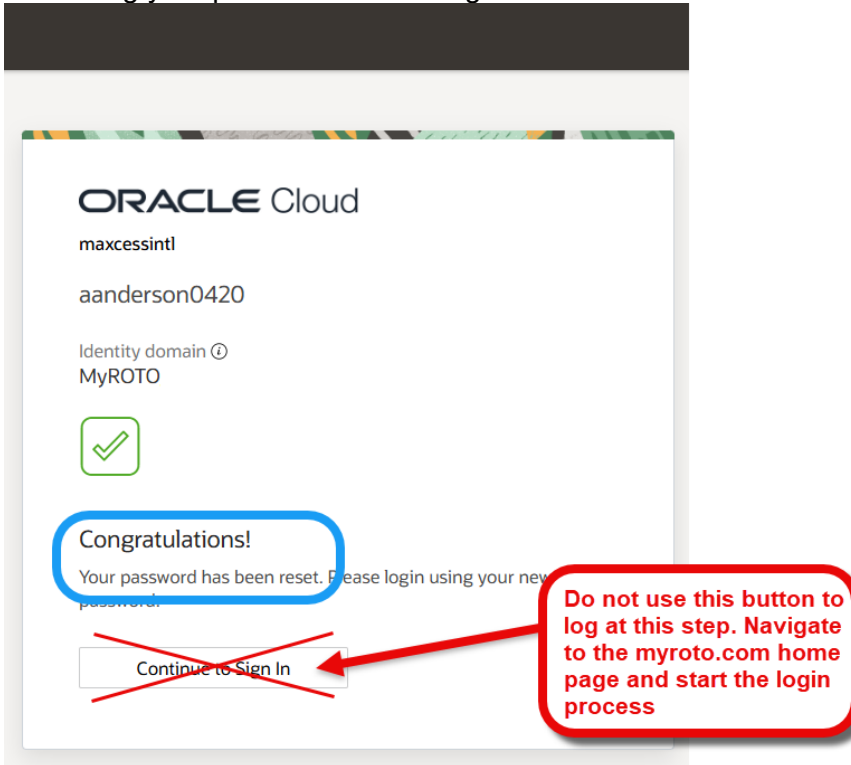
ORACLE Cloud

maxcessintl

aanderson0420

Identity domain ⓘ
MyROTO

Congratulations!

Your password has been reset. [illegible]lease login using your new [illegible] password.

Continue to Sign In

Do not use this button to log at this step. Navigate to the myroto.com home page and start the login process